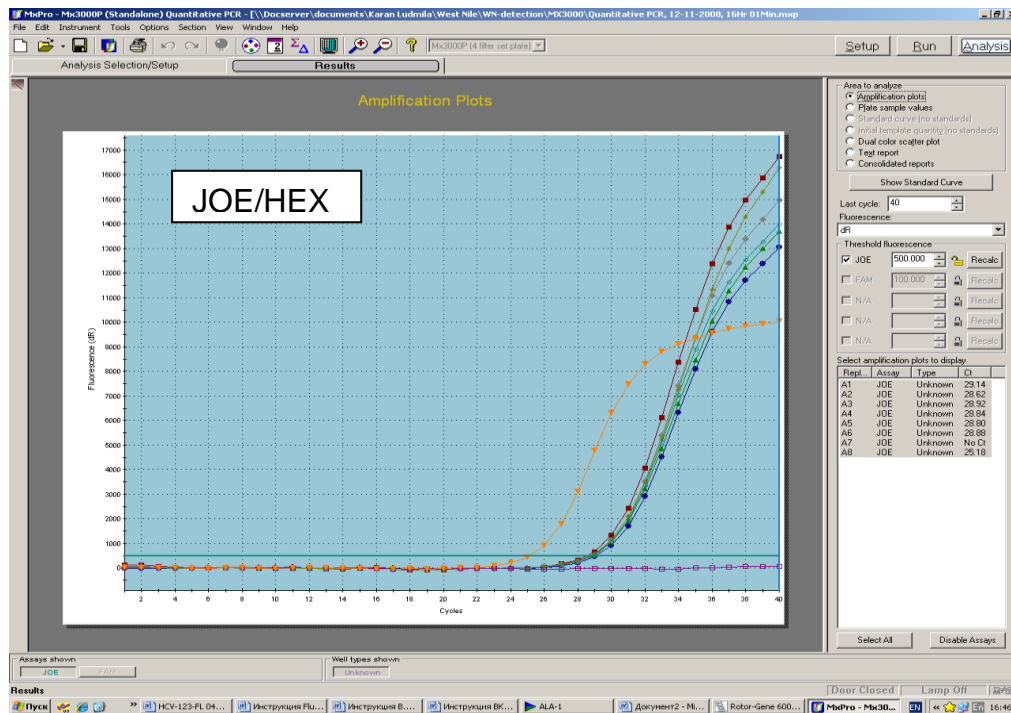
MxPro - Mx3000P (Standalone) Quantitative PCR - [\\Docserver\documents\Karan Ludmila\West Nile\WN-detection\MX3000\Quantitative PCR, 12-11-2008, 16Hr 01Min.mxp

File Edit Instrument Tools Options Section View Window Help

Mx3000P (4 filter set plate)

Setup Run Analysis

Analysis Selection/Setup Results

Amplification Plots

JOE/HEX

Fluorescence (dR)

17000
16000
15000
14000
13000
12000
11000
10000
9000
8000
7000
6000
5000
4000
3000
2000
1000
0

2 4 6 8 10 12 14 16 18 20 22 24 26 28 30 32 34 36 38 40

Cycles

Area to analyze
Amplification plots
Plate sample values
Standard curve (no standards)
Initial template quantity (no standards)
Dual color scatter plot
Text report
Consolidated reports

Show Standard Curve

Last cycle: 40

Fluorescence:
dR

Threshold fluorescence
JOE 500.000 Recalc
FAM 100.000 Recalc
N/A Recalc
N/A Recalc
N/A Recalc

Select amplification plots to display

| Repl... | Assay | Type | Ct |
|---|---|---|---|
| A1 | JOE | Unknown | 29.14 |
| A2 | JOE | Unknown | 28.62 |
| A3 | JOE | Unknown | 28.92 |
| A4 | JOE | Unknown | 28.84 |
| A5 | JOE | Unknown | 28.80 |
| A6 | JOE | Unknown | 28.88 |
| A7 | JOE | Unknown | No Ct |
| A8 | JOE | Unknown | 25.18 |

Select All Disable Assays

Assays shown
JOE FAM

Well types shown
Unknown

Results

Door Closed Lamp Off

Пуск HCV-123-FL 04... Инструкция Flu... Инструкция В... Инструкция ВК... ALA-1 Документ2 - Mi... Rotor-Gene 600... MxPro - Mx30... EN 16:46